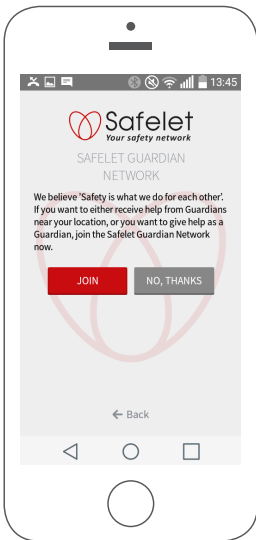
13:45

Safelet
Your safety network

SAFELET GUARDIAN NETWORK

We believe 'Safety is what we do for each other'. If you want to either receive help from Guardians near your location, or you want to give help as a Guardian, join the Safelet Guardian Network now.

JOIN

NO, THANKS

Back